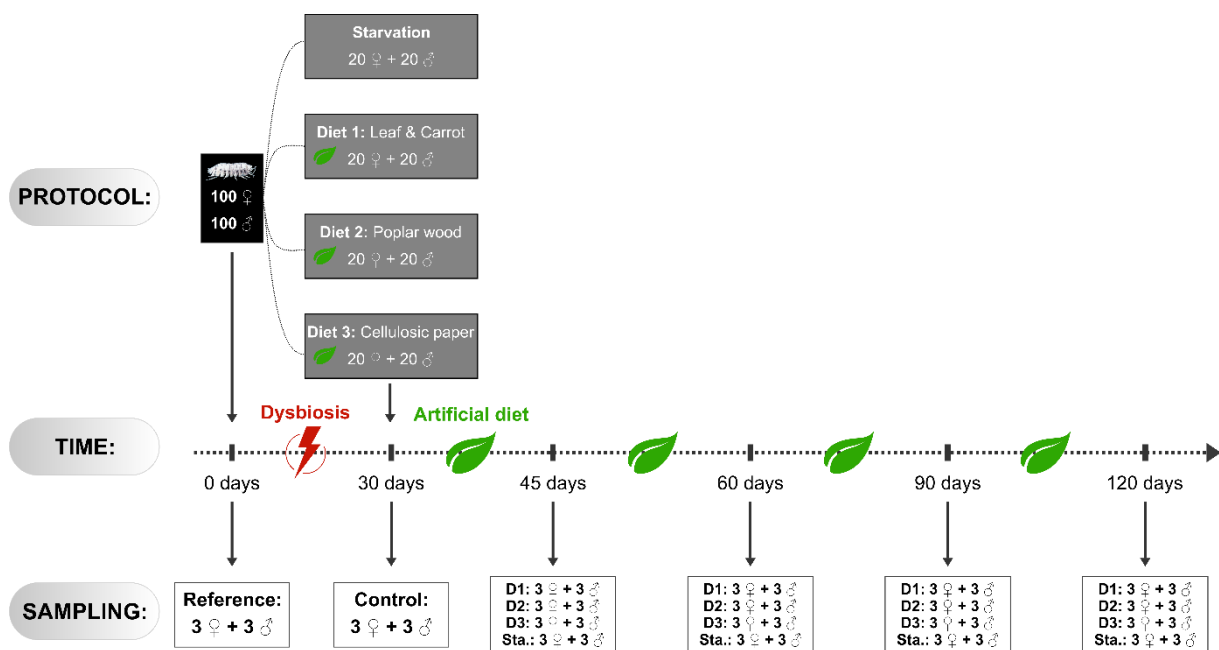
PROTOCOL:

100 ♀
100 ♂

Starvation
20 ♀ + 20 ♂

Diet 1: Leaf & Carrot
20 ♀ + 20 ♂

Diet 2: Poplar wood
20 ♀ + 20 ♂

Diet 3: Cellulosic paper
20 ♀ + 20 ♂

TIME:

Dysbiosis

Artificial diet

0 days

30 days

45 days

60 days

90 days

120 days

SAMPLING:

Reference:
3 ♀ + 3 ♂

Control:
3 ♀ + 3 ♂

D1: 3 ♀ + 3 ♂
D2: 3 ♀ + 3 ♂
D3: 3 ♀ + 3 ♂
Sta.: 3 ♀ + 3 ♂

D1: 3 ♀ + 3 ♂
D2: 3 ♀ + 3 ♂
D3: 3 ♀ + 3 ♂
Sta.: 3 ♀ + 3 ♂

D1: 3 ♀ + 3 ♂
D2: 3 ♀ + 3 ♂
D3: 3 ♀ + 3 ♂
Sta.: 3 ♀ + 3 ♂

D1: 3 ♀ + 3 ♂
D2: 3 ♀ + 3 ♂
D3: 3 ♀ + 3 ♂
Sta.: 3 ♀ + 3 ♂